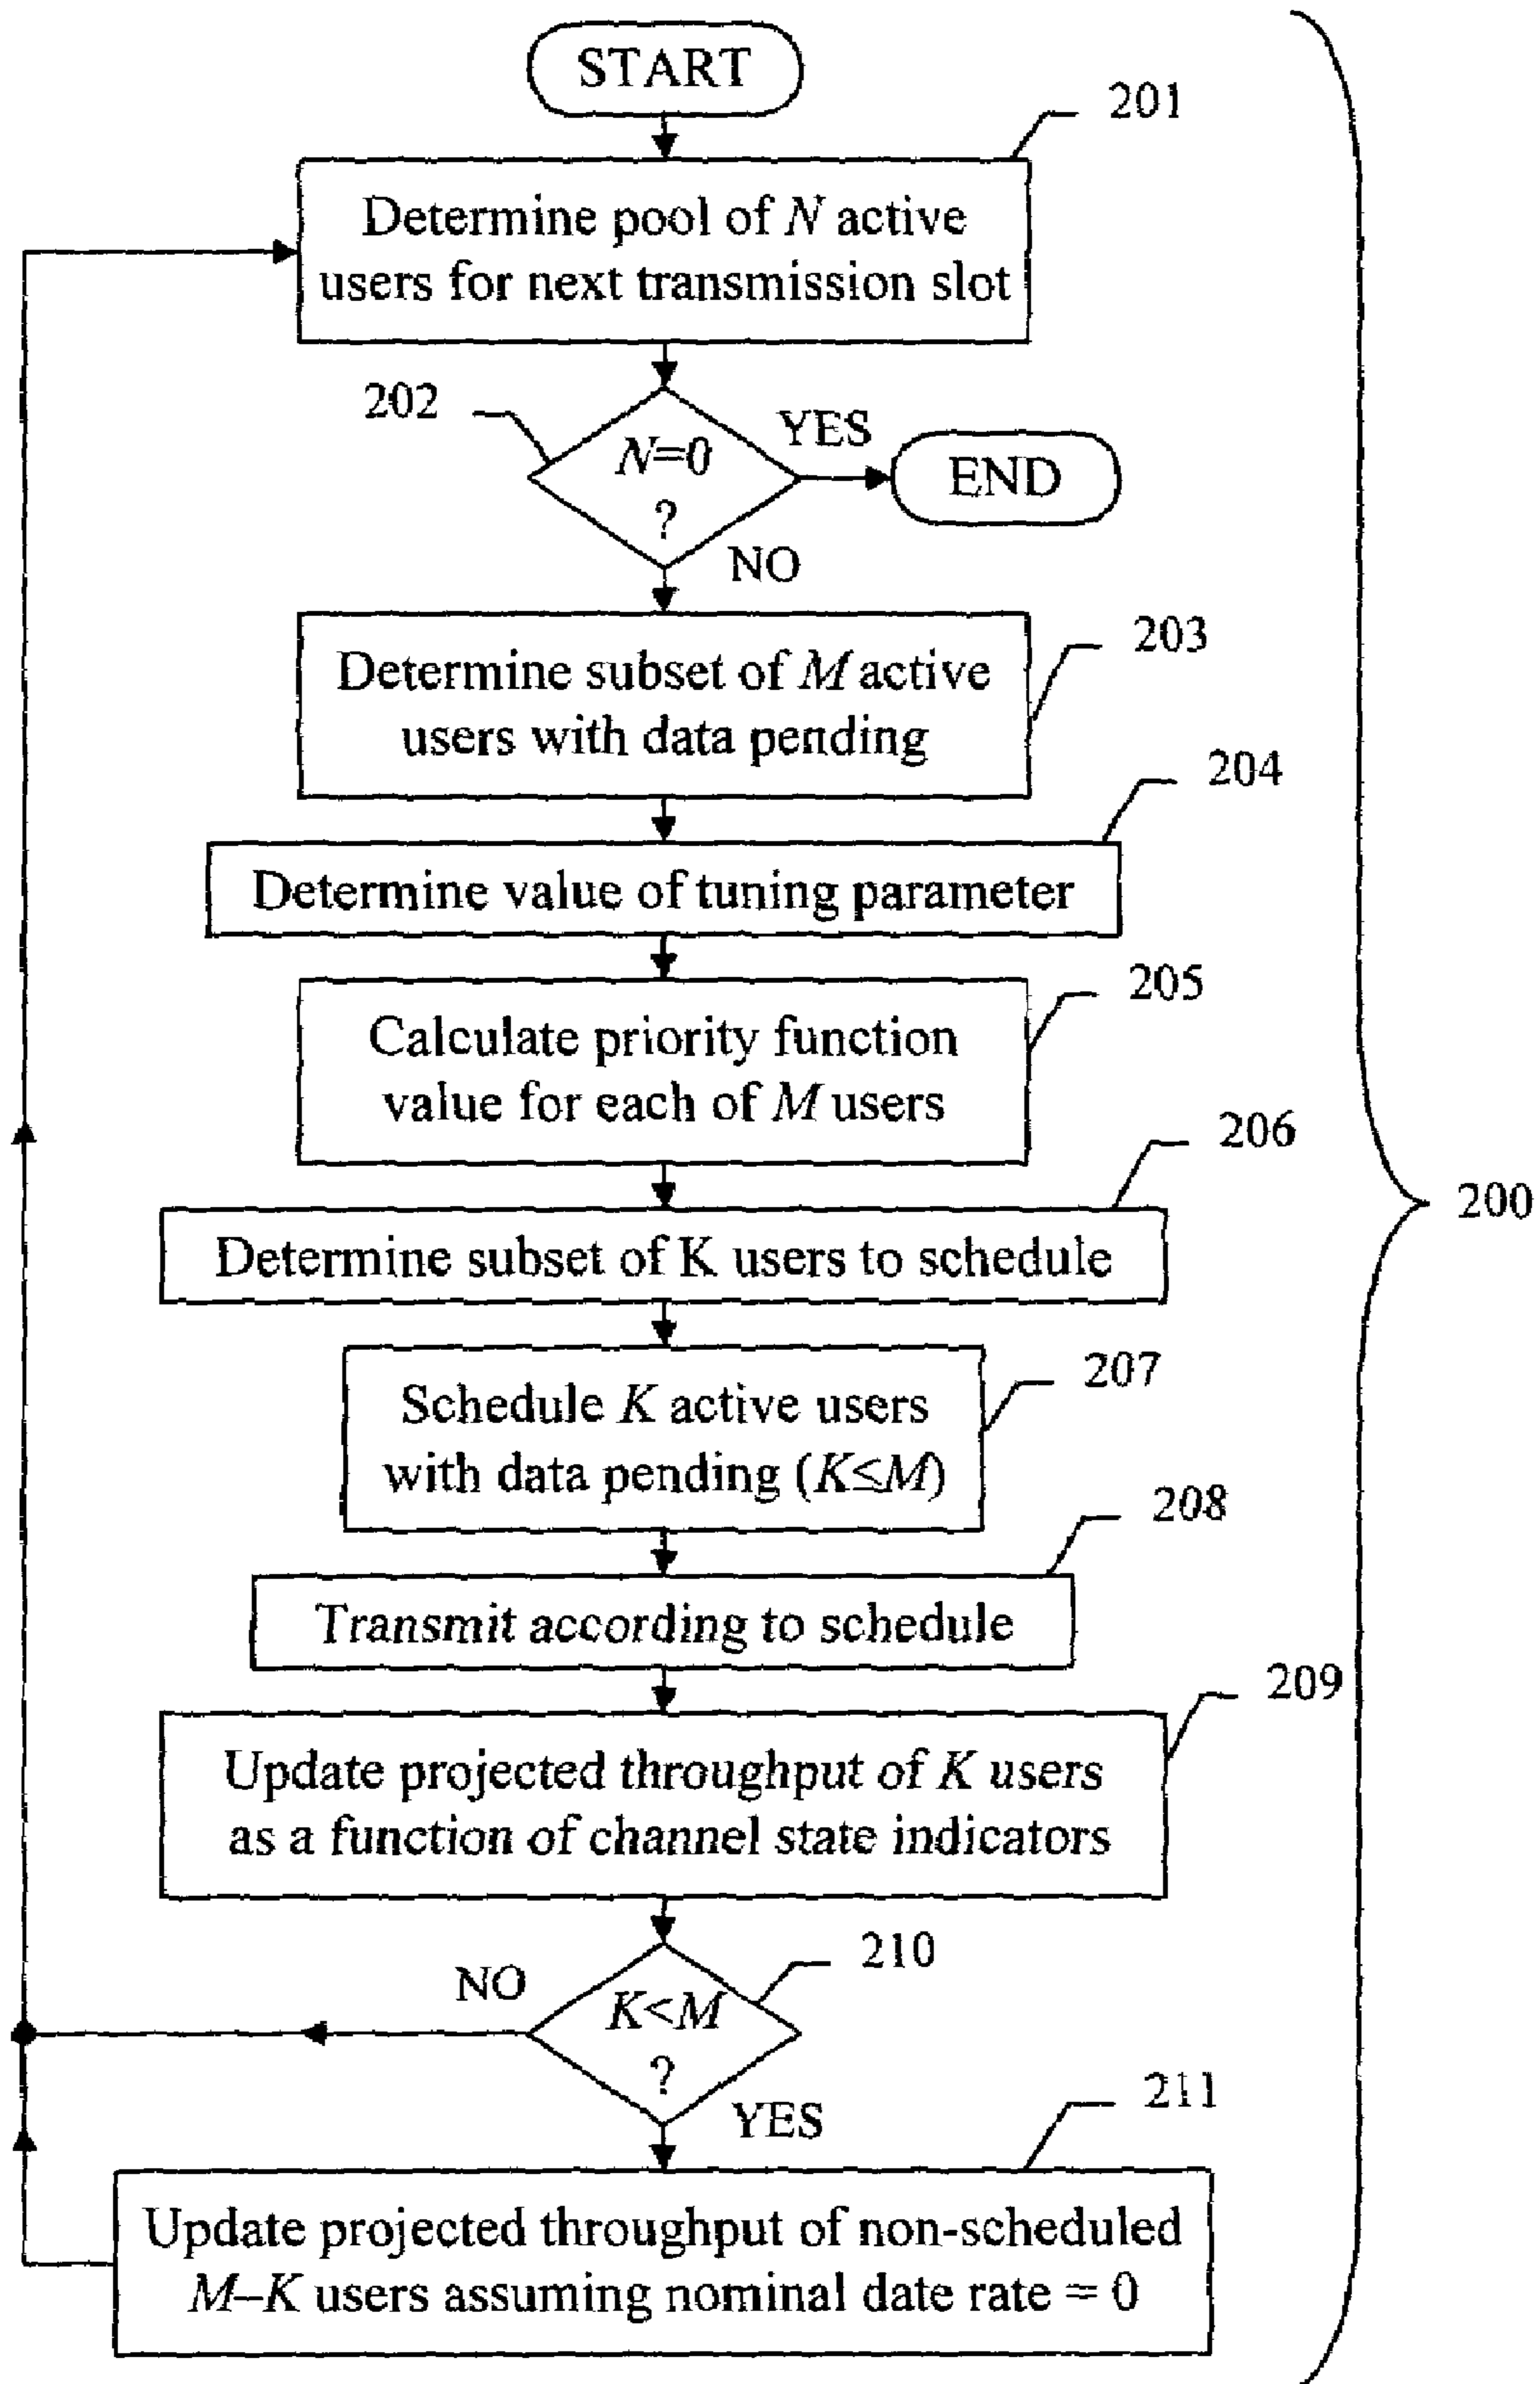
START

201

Determine pool of $N$ active users for next transmission slot

202

$N=0$ ?

YES

END

NO

Determine subset of $M$ active users with data pending

203

204

Determine value of tuning parameter

205

Calculate priority function value for each of $M$ users

206

Determine subset of K users to schedule

200

207

Schedule $K$ active users with data pending ($K \leq M$)

208

Transmit according to schedule

209

Update projected throughput of $K$ users as a function of channel state indicators

210

NO

$K<M$ ?

YES

211

Update projected throughput of non-scheduled $M-K$ users assuming nominal date rate = 0